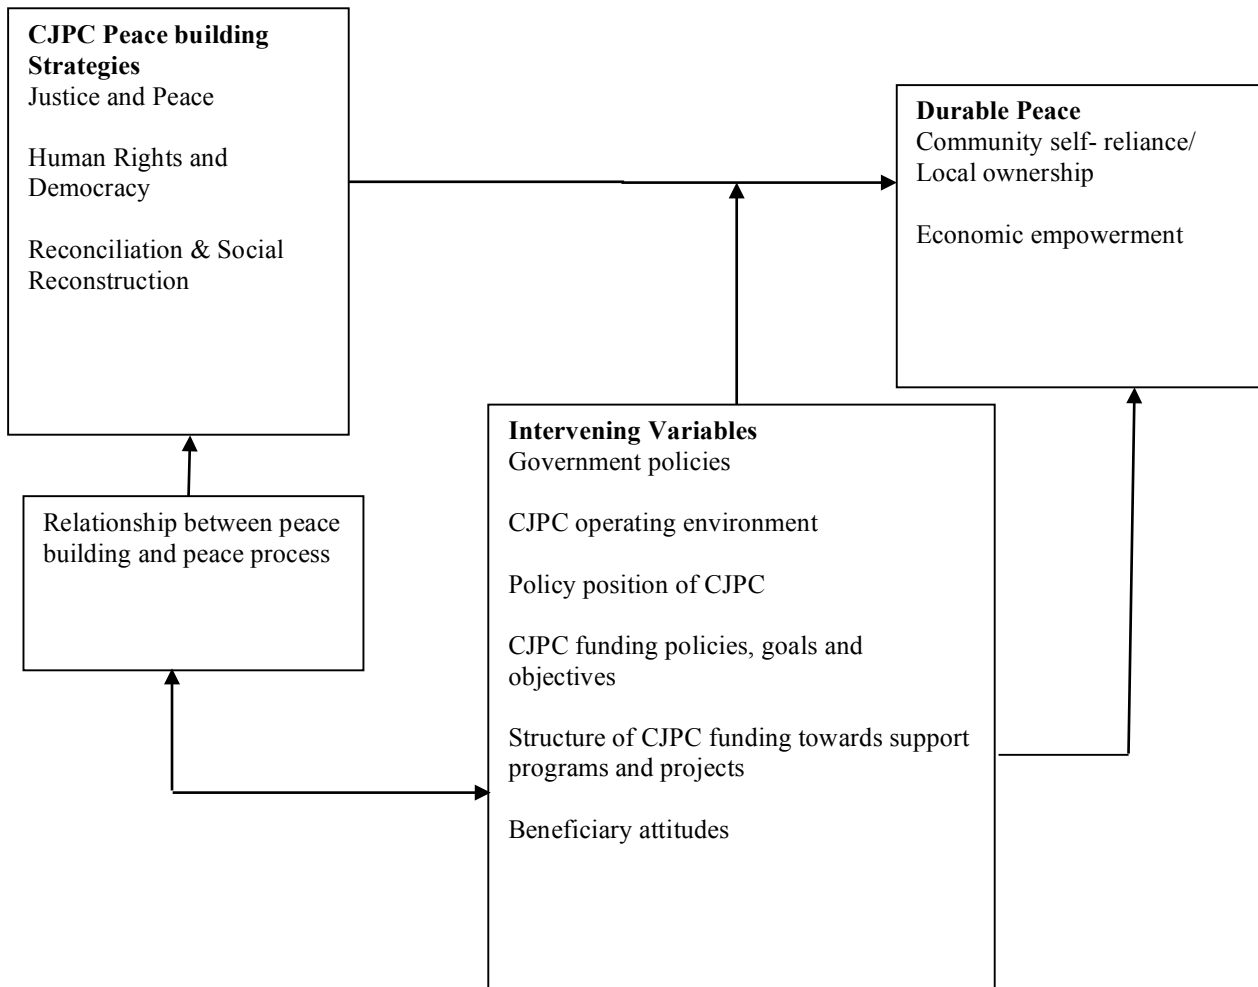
**CJPC Peace building Strategies**
Justice and Peace

Human Rights and Democracy

Reconciliation & Social Reconstruction

**Durable Peace**
Community self- reliance/ Local ownership

Economic empowerment

Relationship between peace building and peace process

**Intervening Variables**
Government policies

CJPC operating environment

Policy position of CJPC

CJPC funding policies, goals and objectives

Structure of CJPC funding towards support programs and projects

Beneficiary attitudes